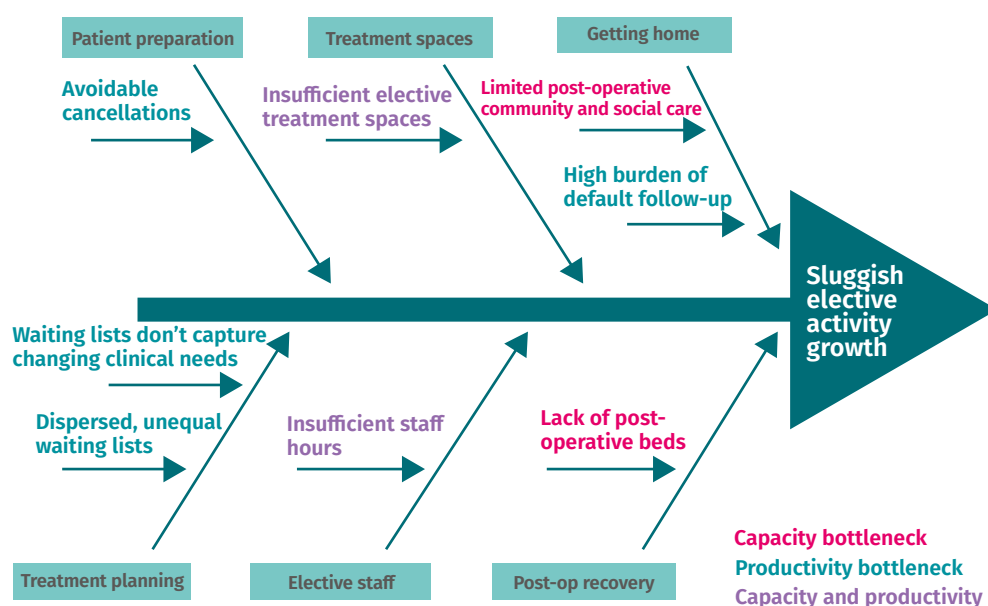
Patient preparation

Treatment spaces

Getting home

Avoidable cancellations

Insufficient elective treatment spaces

Limited post-operative community and social care

High burden of default follow-up

Sluggish elective activity growth

Waiting lists don't capture changing clinical needs

Dispersed, unequal waiting lists

Insufficient staff hours

Lack of post-operative beds

Treatment planning

Elective staff

Post-op recovery

Capacity bottleneck

Productivity bottleneck

Capacity and productivity